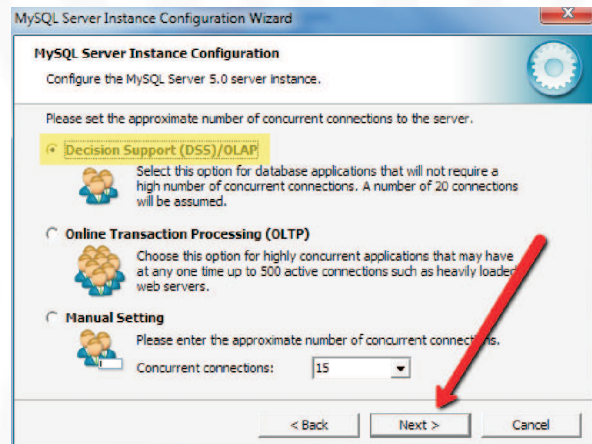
MySQL Server Instance Configuration Wizard

MySQL Server Instance Configuration

Configure the MySQL Server 5.0 server instance.

Please set the approximate number of concurrent connections to the server.

Decision Support (DSS)/OLAP

Select this option for database applications that will not require a high number of concurrent connections. A number of 20 connections will be assumed.

Online Transaction Processing (OLTP)

Choose this option for highly concurrent applications that may have at any one time up to 500 active connections such as heavily loaded web servers.

Manual Setting

Please enter the approximate number of concurrent connections.

Concurrent connections: 15

< Back Next > Cancel